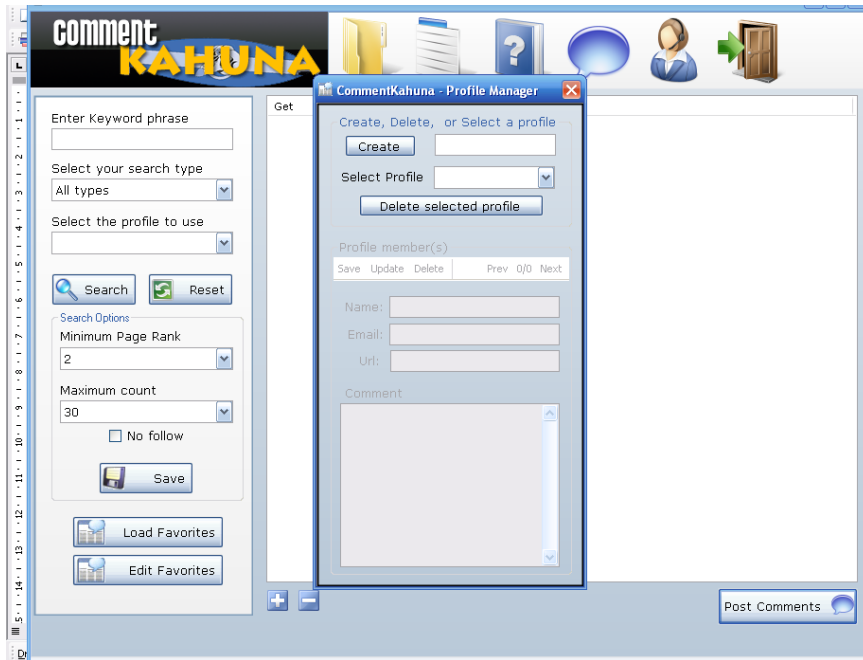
COMMENT KAHUNA

Enter Keyword phrase

Select your search type
All types

Select the profile to use

Search
Reset

Search Options
Minimum Page Rank
2

Maximum count
30

No follow

Save

Load Favorites

Edit Favorites

Get

CommentKahuna - Profile Manager

Create, Delete, or Select a profile
Create
Select Profile
Delete selected profile

Profile member(s)
Save Update Delete Prev 0/0 Next

Name:
Email:
Url:

Comment

Post Comments